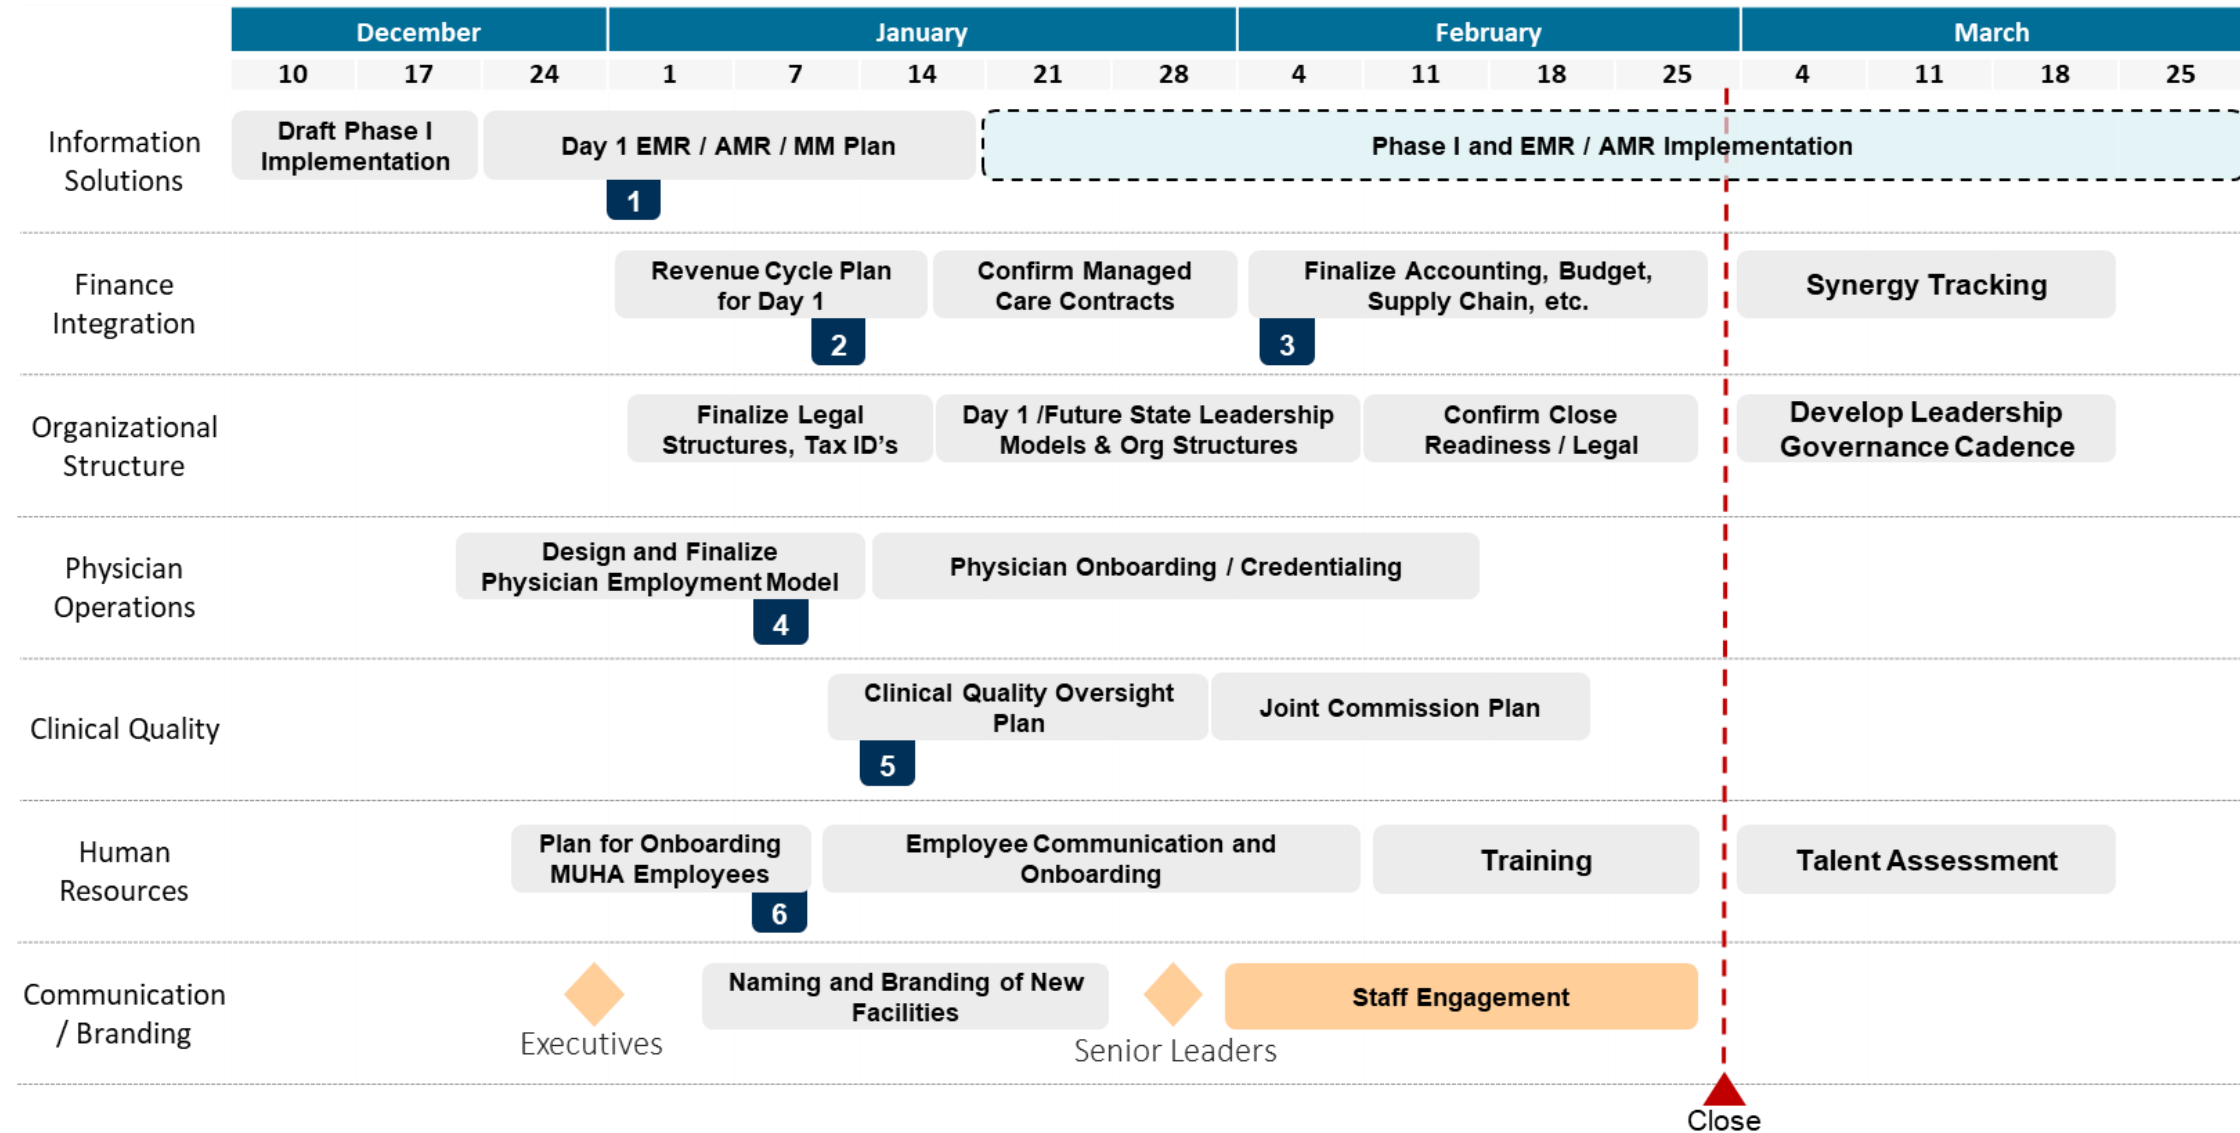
| December | | | January | | | | | February | | | | March | | | |
|---|---|---|---|---|---|---|---|---|---|---|---|---|---|---|---|
| 10 | 17 | 24 | 1 | 7 | 14 | 21 | 28 | 4 | 11 | 18 | 25 | 4 | 11 | 18 | 25 |

Information Solutions

Draft Phase I Implementation

Day 1 EMR / AMR / MM Plan

1

Phase I and EMR / AMR Implementation

Finance Integration

Revenue Cycle Plan for Day 1

2

Confirm Managed Care Contracts

Finalize Accounting, Budget, Supply Chain, etc.

3

Synergy Tracking

Organizational Structure

Finalize Legal Structures, Tax ID's

Day 1 /Future State Leadership Models & Org Structures

Confirm Close Readiness / Legal

Develop Leadership Governance Cadence

Physician Operations

Design and Finalize Physician Employment Model

4

Physician Onboarding / Credentialing

Clinical Quality

Clinical Quality Oversight Plan

5

Joint Commission Plan

Human Resources

Plan for Onboarding MUHA Employees

6

Employee Communication and Onboarding

Training

Talent Assessment

Communication / Branding

Executives

Naming and Branding of New Facilities

Senior Leaders

Staff Engagement

Close